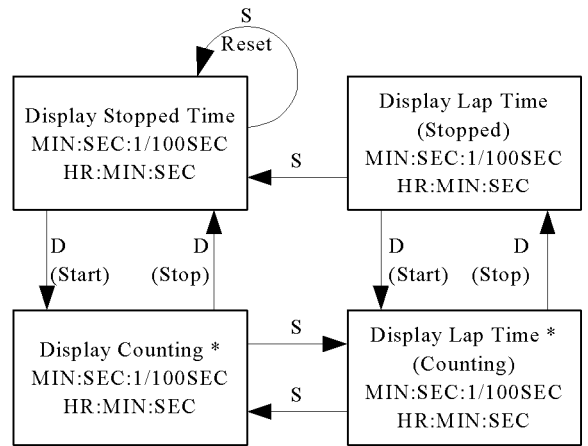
S
Reset

Display Stopped Time
MIN:SEC:1/100SEC
HR:MIN:SEC

S

Display Lap Time
(Stopped)
MIN:SEC:1/100SEC
HR:MIN:SEC

D
(Start)

D
(Stop)

D
(Start)

D
(Stop)

S

Display Counting *
MIN:SEC:1/100SEC
HR:MIN:SEC

S

Display Lap Time *
(Counting)
MIN:SEC:1/100SEC
HR:MIN:SEC